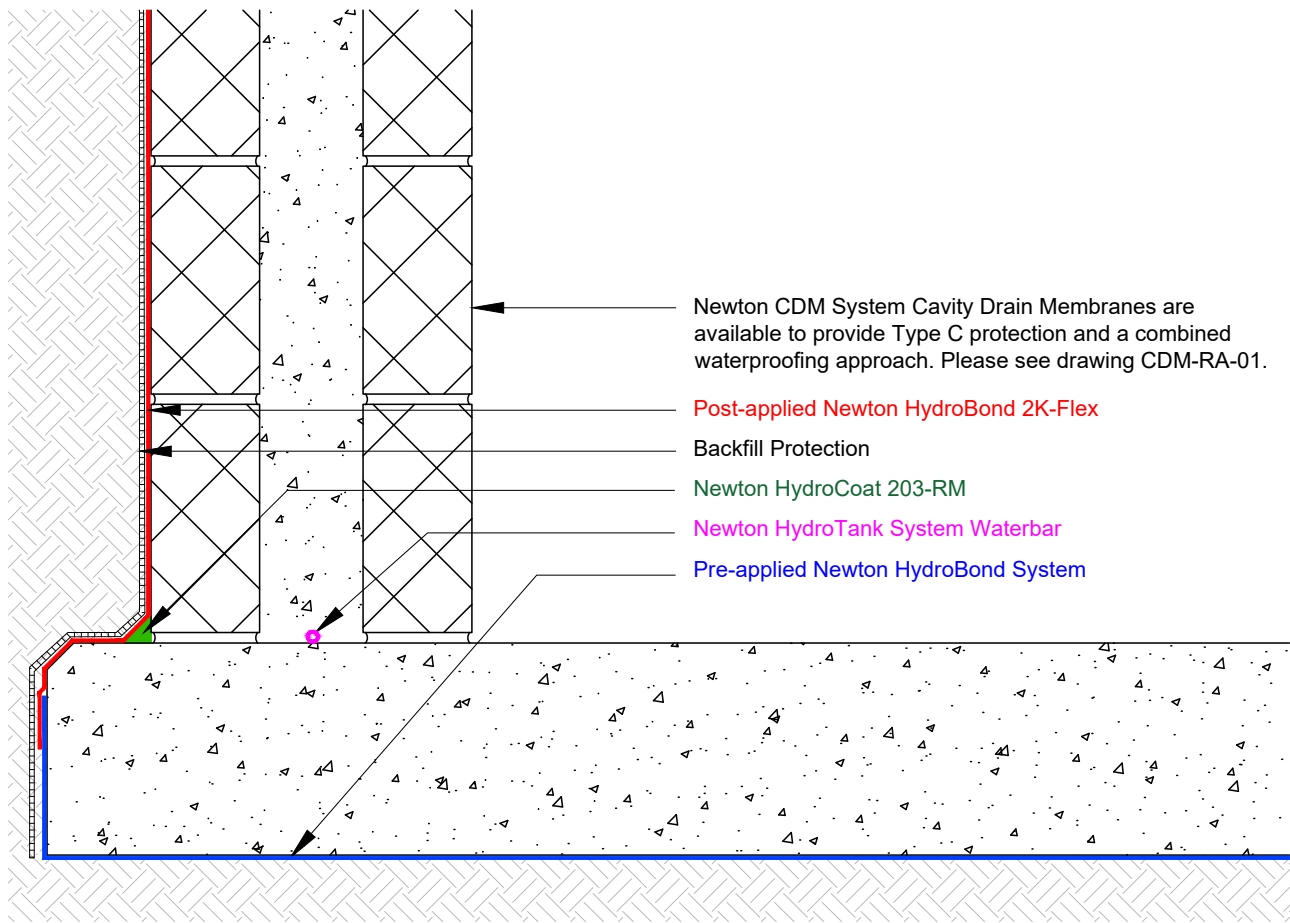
Newton CDM System Cavity Drain Membranes are available to provide Type C protection and a combined waterproofing approach. Please see drawing CDM-RA-01.

Post-applied Newton HydroBond 2K-Flex

Backfill Protection

Newton HydroCoat 203-RM

Newton HydroTank System Waterbar

Pre-applied Newton HydroBond System